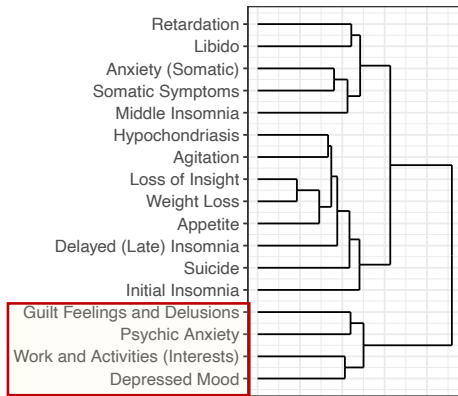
Retardation
Libido
Anxiety (Somatic)
Somatic Symptoms
Middle Insomnia
Hypochondriasis
Agitation
Loss of Insight
Weight Loss
Appetite
Delayed (Late) Insomnia
Suicide
Initial Insomnia
Guilt Feelings and Delusions
Psychic Anxiety
Work and Activities (Interests)
Depressed Mood